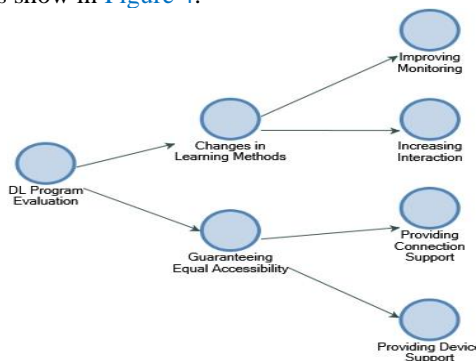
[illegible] show in Figure 4.

DL Program Evaluation

Changes in Learning Methods

Improving Monitoring

Increasing Interaction

Guaranteeing Equal Accessibility

Providing Connection Support

Providing Device Support